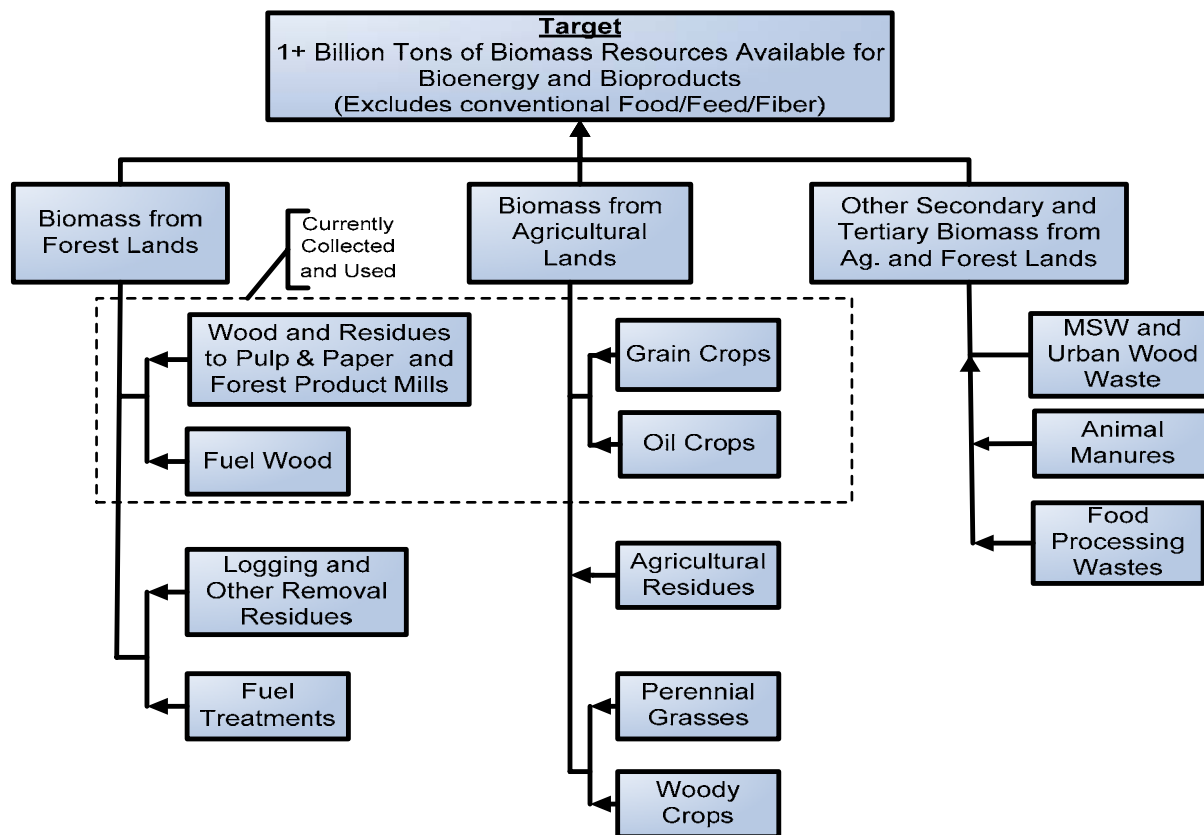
Target
1+ Billion Tons of Biomass Resources Available for Bioenergy and Bioproducts
(Excludes conventional Food/Feed/Fiber)

Biomass from Forest Lands

Currently Collected and Used

Biomass from Agricultural Lands

Other Secondary and Tertiary Biomass from Ag. and Forest Lands

Wood and Residues to Pulp & Paper and Forest Product Mills

Fuel Wood

Grain Crops

Oil Crops

MSW and Urban Wood Waste

Animal Manures

Food Processing Wastes

Logging and Other Removal Residues

Fuel Treatments

Agricultural Residues

Perennial Grasses

Woody Crops